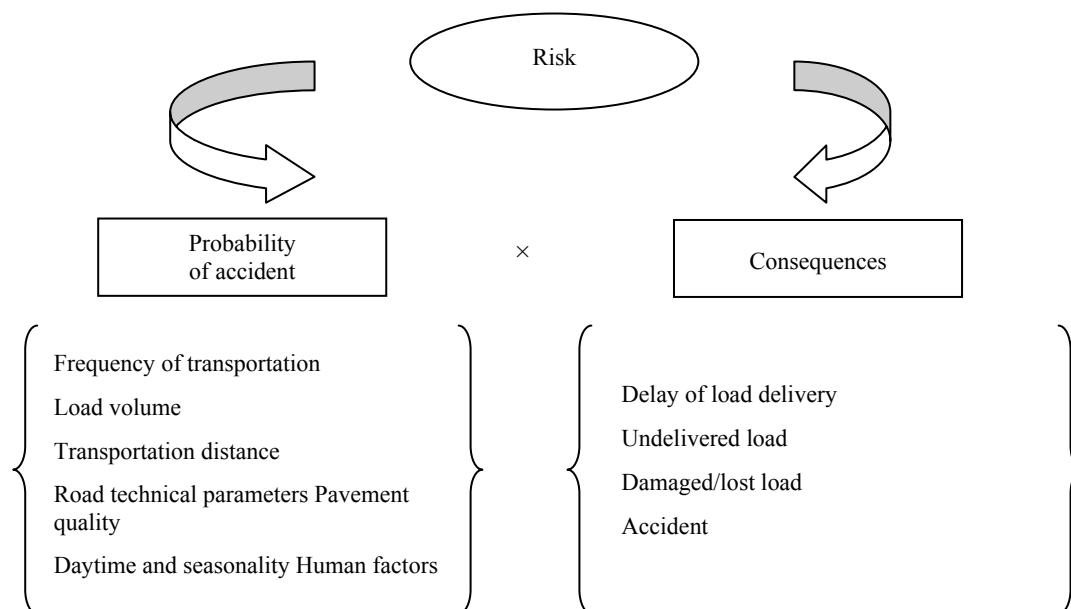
Risk

Probability of accident

$\times$

Consequences

Frequency of transportation

Load volume

Transportation distance

Road technical parameters Pavement quality

Daytime and seasonality Human factors

Delay of load delivery

Undelivered load

Damaged/lost load

Accident